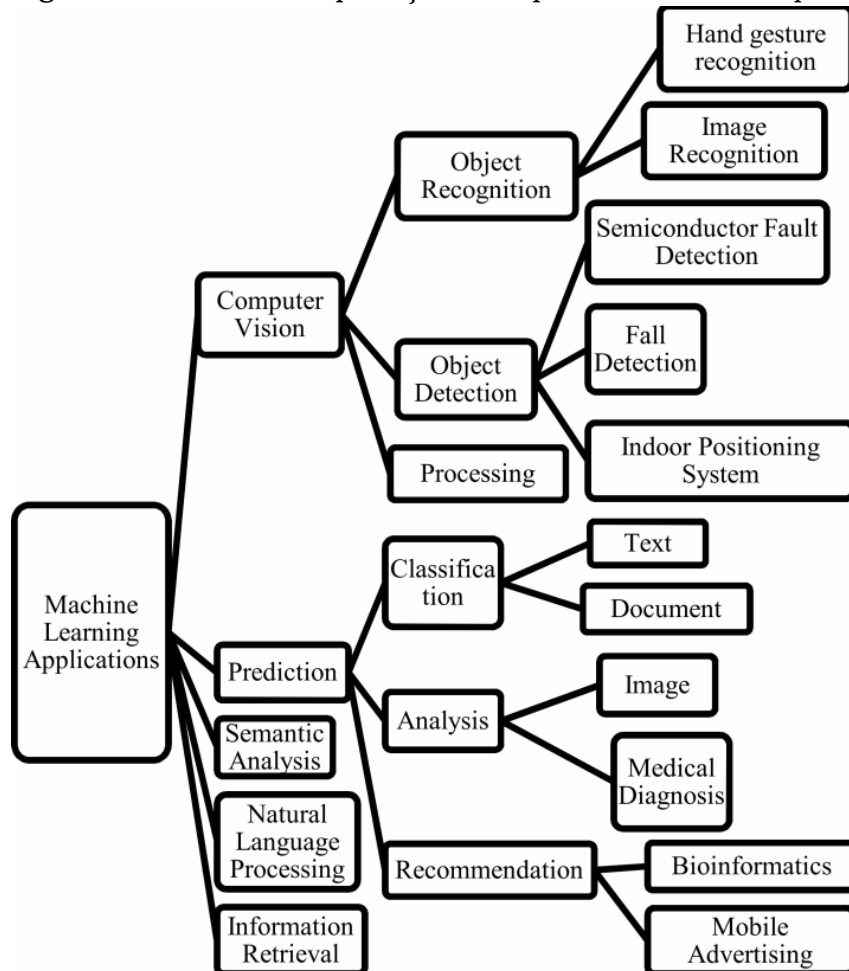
Machine Learning Applications

Computer Vision

Object Recognition

Hand gesture recognition

Image Recognition

Object Detection

Semiconductor Fault Detection

Fall Detection

Indoor Positioning System

Processing

Prediction

Classification

Text

Document

Analysis

Image

Medical Diagnosis

Recommendation

Bioinformatics

Mobile Advertising

Semantic Analysis

Natural Language Processing

Information Retrieval